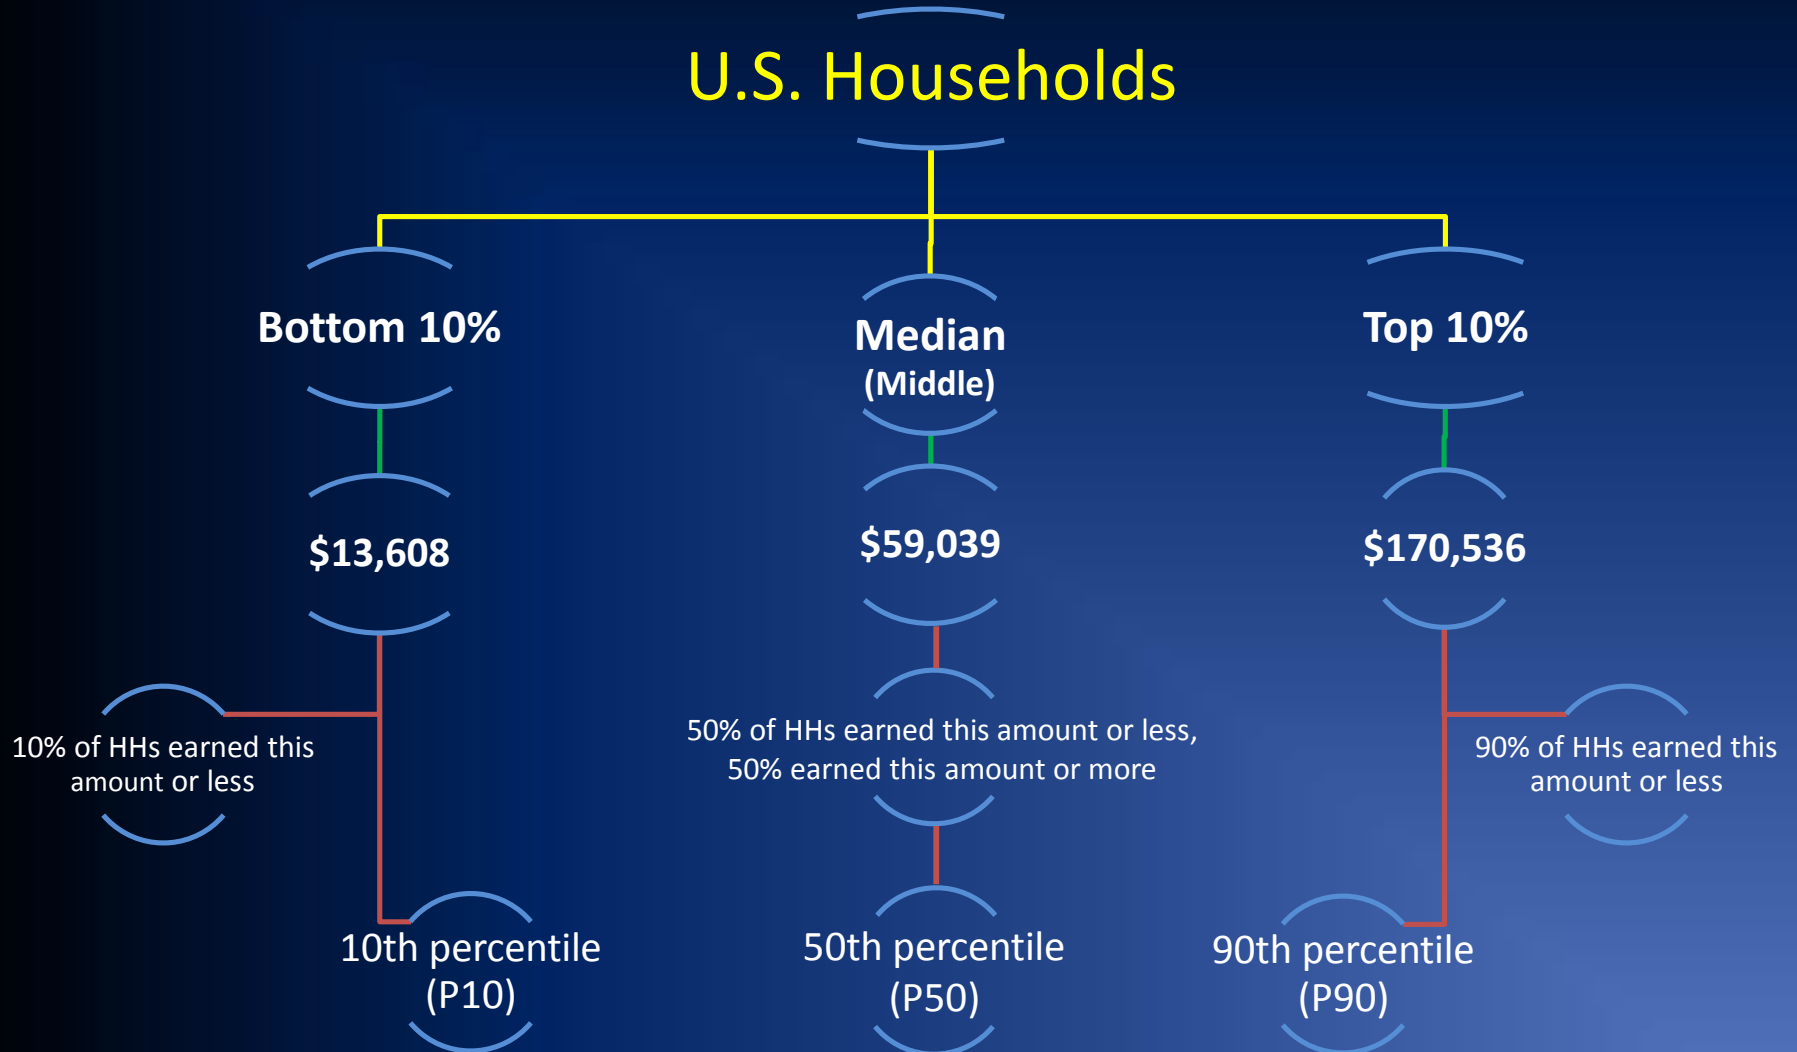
U.S. Households

Bottom 10%

Median
(Middle)

Top 10%

\$13,608

\$59,039

\$170,536

10% of HHs earned this amount or less

50% of HHs earned this amount or less, 50% earned this amount or more

90% of HHs earned this amount or less

10th percentile
(P10)

50th percentile
(P50)

90th percentile
(P90)